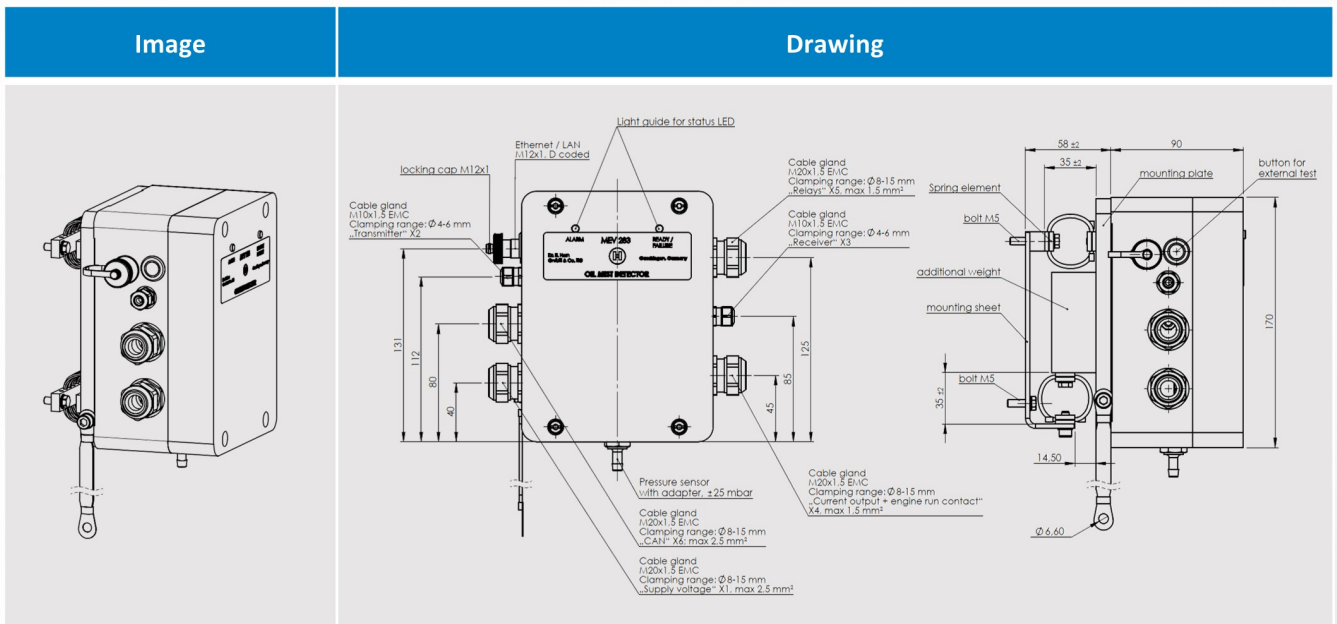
| Image | Drawing |
|---|---|

Light guide for status LED

Ethernet / LAN
M12x1, D coded

locking cap M12x1

Cable gland
M10x1.5 EMC
Clamping range: Ø 4-6 mm
„Transmitter" X2

ALARM
MEV 263
READY / FAILURE
Dr. E. Horn GmbH & Co. KG
Gerlingen, Germany
OIL MIST DETECTOR

Cable gland
M20x1.5 EMC
Clamping range: Ø 8-15 mm
„Relays" X5, max 1.5 mm²

Cable gland
M10x1.5 EMC
Clamping range: Ø 4-6 mm
„Receiver" X3

131
112
80
40
125
85
45

Pressure sensor
with adapter, ±25 mbar

Cable gland
M20x1.5 EMC
Clamping range: Ø 8-15 mm
„CAN" X6; max 2.5 mm²

Cable gland
M20x1.5 EMC
Clamping range: Ø 8-15 mm
„Supply voltage" X1, max 2.5 mm²

Cable gland
M20x1.5 EMC
Clamping range: Ø 8-15 mm
„Current output + engine run contact"
X4, max 1.5 mm²

58 ±2
35 ±2
90

Spring element
mounting plate
button for external test
bolt M5
additional weight
mounting sheet
bolt M5
35 ±2
170
14,50
Ø 6,60